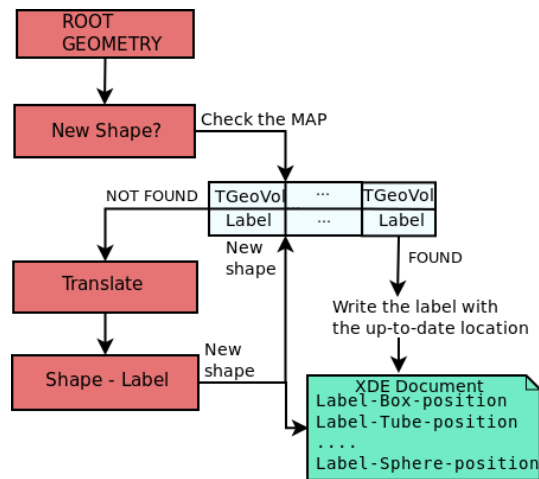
ROOT GEOMETRY

New Shape?

Check the MAP

NOT FOUND

| TGeoVol | ··· | TGeoVol |
|---|---|---|
| Label | ··· | Label |

New shape

FOUND

Translate

Write the label with the up-to-date location

Shape - Label

New shape

XDE Document
Label-Box-position
Label-Tube-position
....
Label-Sphere-position